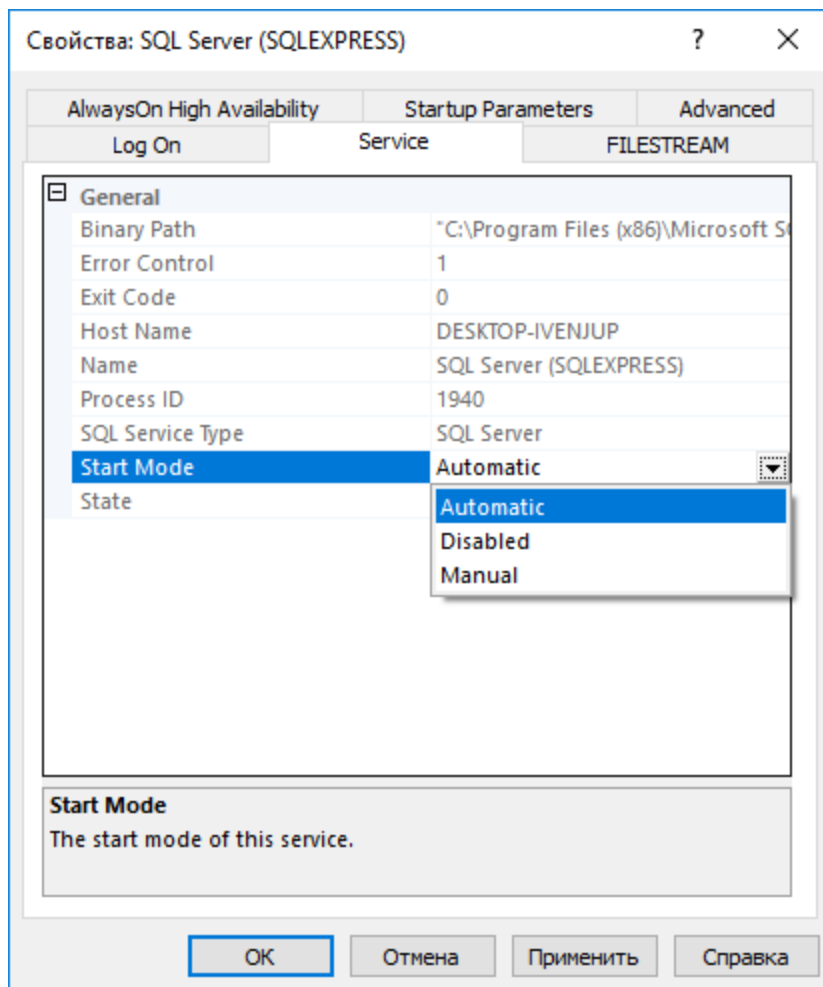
Свойства: SQL Server (SQLEXPRESS) ? ✕

AlwaysOn High Availability | Startup Parameters | Advanced
Log On | Service | FILESTREAM

⊟ General

| | |
|---|---|
| Binary Path | "C:\Program Files (x86)\Microsoft S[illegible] |
| Error Control | 1 |
| Exit Code | 0 |
| Host Name | DESKTOP-IVENJUP |
| Name | SQL Server (SQLEXPRESS) |
| Process ID | 1940 |
| SQL Service Type | SQL Server |
| Start Mode | Automatic |
| State | |

Automatic
Disabled
Manual

Start Mode
The start mode of this service.

OK | Отмена | Применить | Справка